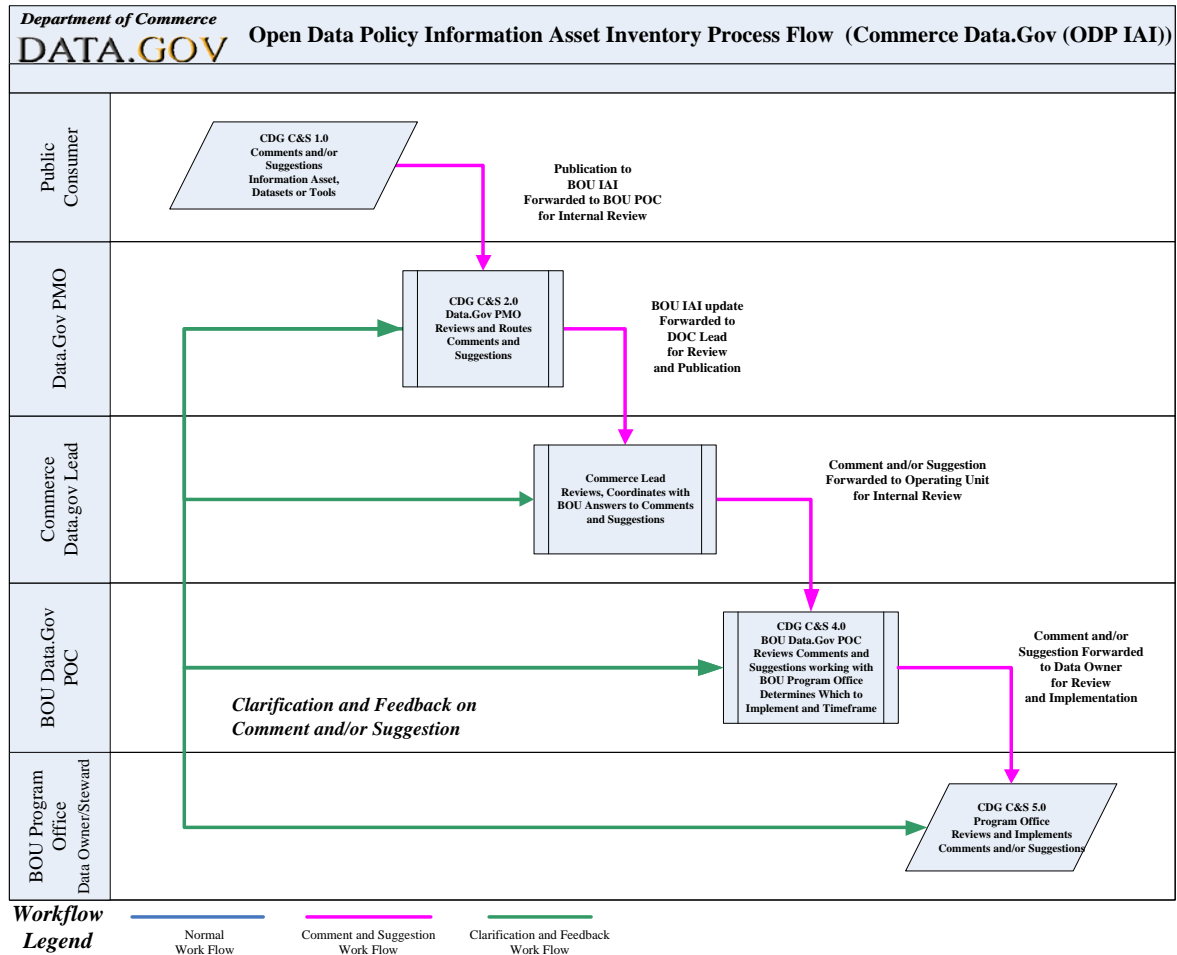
Department of Commerce
DATA.GOV

Open Data Policy Information Asset Inventory Process Flow (Commerce Data.Gov (ODP IAI))

Public Consumer

CDG C&S 1.0
Comments and/or Suggestions
Information Asset, Datasets or Tools

Publication to BOU IAI
Forwarded to BOU POC for Internal Review

Data.Gov PMO

CDG C&S 2.0
Data.Gov PMO Reviews and Routes Comments and Suggestions

BOU IAI update
Forwarded to DOC Lead for Review and Publication

Commerce Data.gov Lead

Commerce Lead Reviews, Coordinates with BOU Answers to Comments and Suggestions

Comment and/or Suggestion Forwarded to Operating Unit for Internal Review

BOU Data.Gov POC

CDG C&S 4.0
BOU Data.Gov POC Reviews Comments and Suggestions working with BOU Program Office Determines Which to Implement and Timeframe

Comment and/or Suggestion Forwarded to Data Owner for Review and Implementation

Clarification and Feedback on Comment and/or Suggestion

BOU Program Office
Data Owner/Steward

CDG C&S 5.0
Program Office Reviews and Implements Comments and/or Suggestions

Workflow Legend

Normal Work Flow

Comment and Suggestion Work Flow

Clarification and Feedback Work Flow